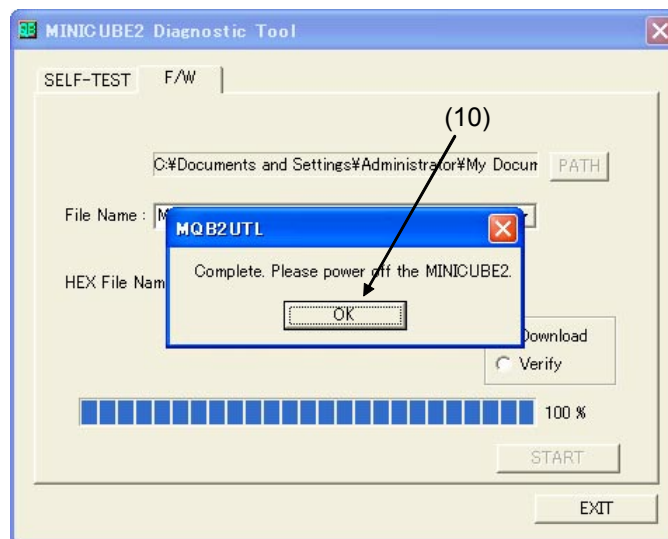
MINICUBE2 Diagnostic Tool

SELF-TEST F/W

(10)

C:¥Documents and Settings¥Administrator¥My Docum PATH

File Name : M

HEX File Nam

MQB2UTL

Complete. Please power off the MINICUBE2.

OK

Download

Verify

100 %

START

EXIT